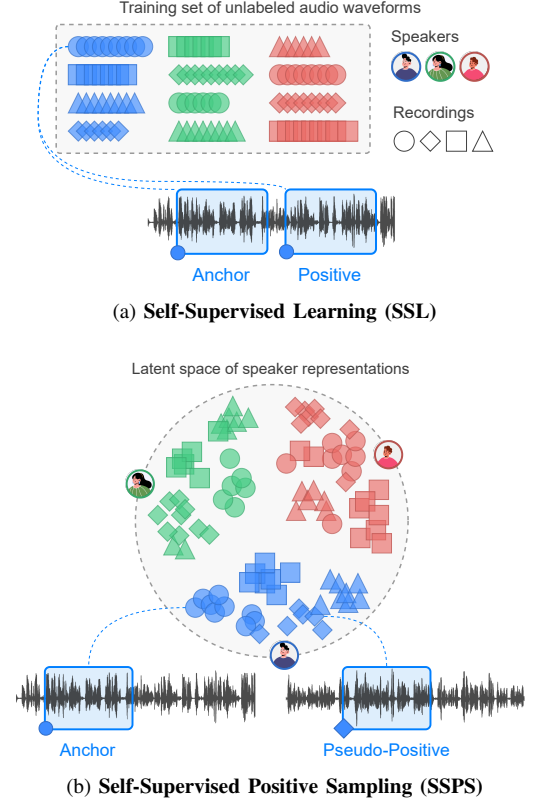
Training set of unlabeled audio waveforms

Speakers

Recordings

Anchor

Positive

(a) **Self-Supervised Learning (SSL)**

Latent space of speaker representations

Anchor

Pseudo-Positive

(b) **Self-Supervised Positive Sampling (SSPS)**